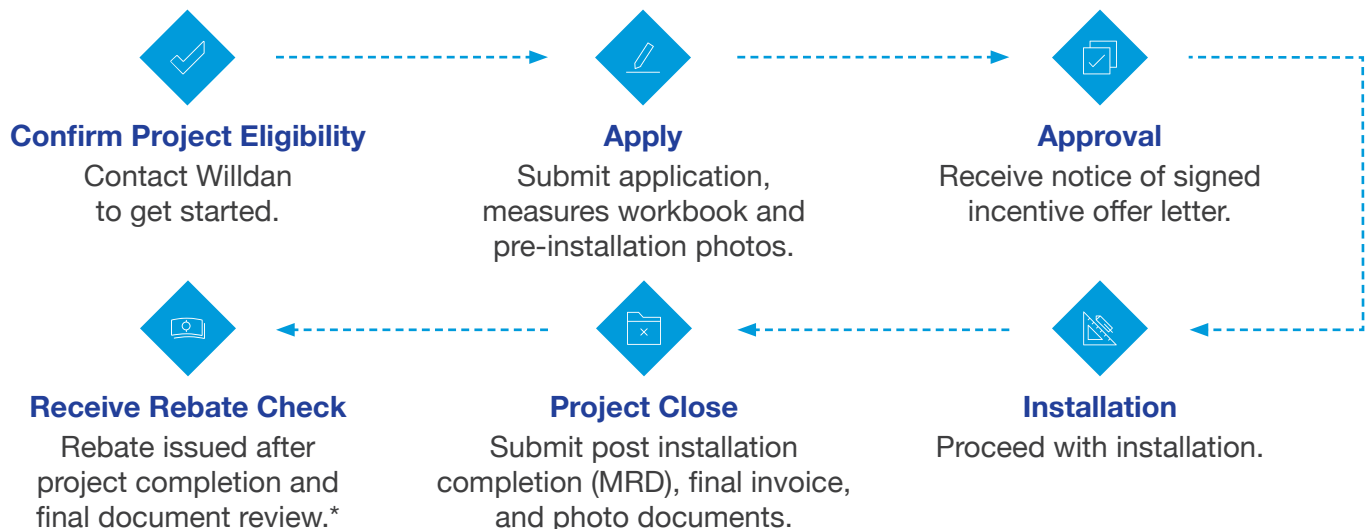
Confirm Project Eligibility
Contact Willdan to get started.

Apply
Submit application, measures workbook and pre-installation photos.

Approval
Receive notice of signed incentive offer letter.

Installation
Proceed with installation.

Project Close
Submit post installation completion (MRD), final invoice, and photo documents.

Receive Rebate Check
Rebate issued after project completion and final document review.*